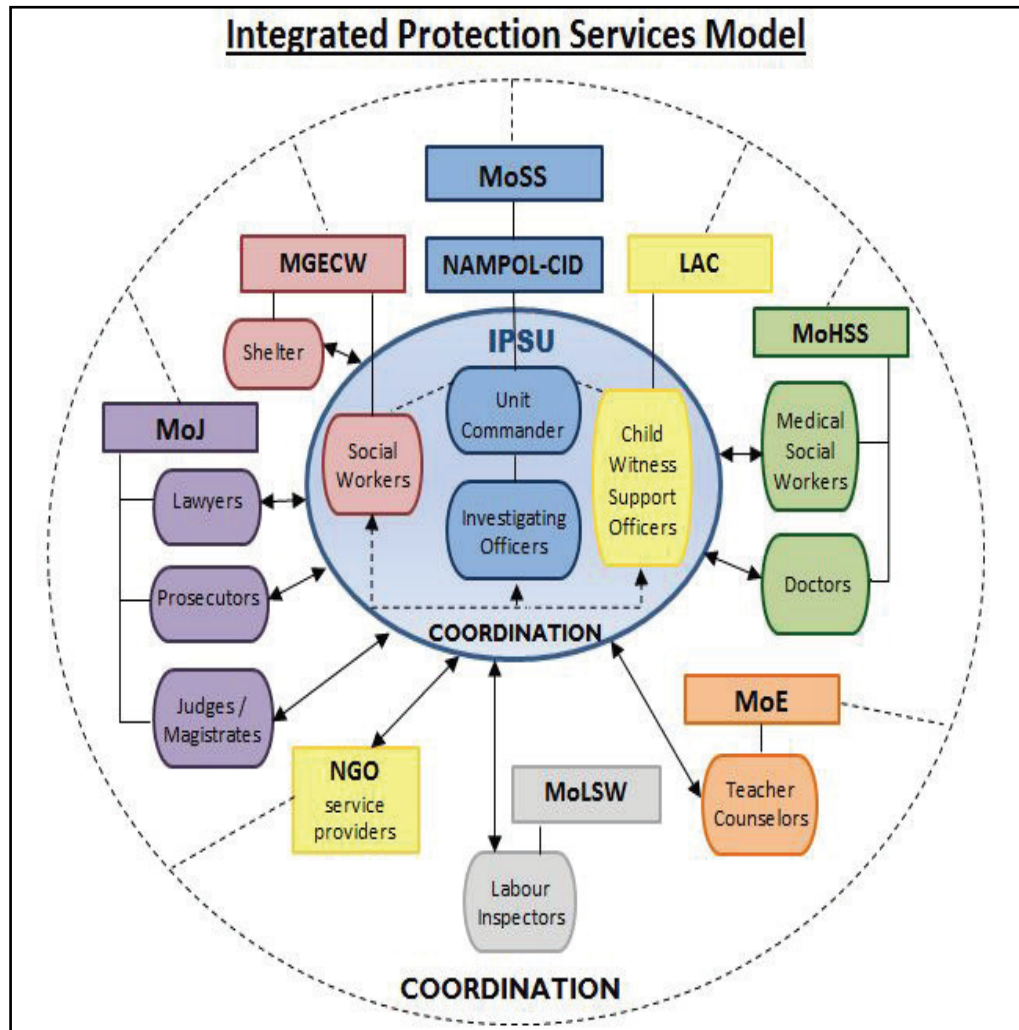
Integrated Protection Services Model

MoSS

NAMPOL-CID

MGECW

LAC

MoHSS

Shelter

IPSU

Unit Commander

Social Workers

Child Witness Support Officers

Medical Social Workers

MoJ

Lawyers

Investigating Officers

Prosecutors

Doctors

COORDINATION

Judges / Magistrates

MoE

NGO service providers

MoLSW

Teacher Counselors

Labour Inspectors

COORDINATION